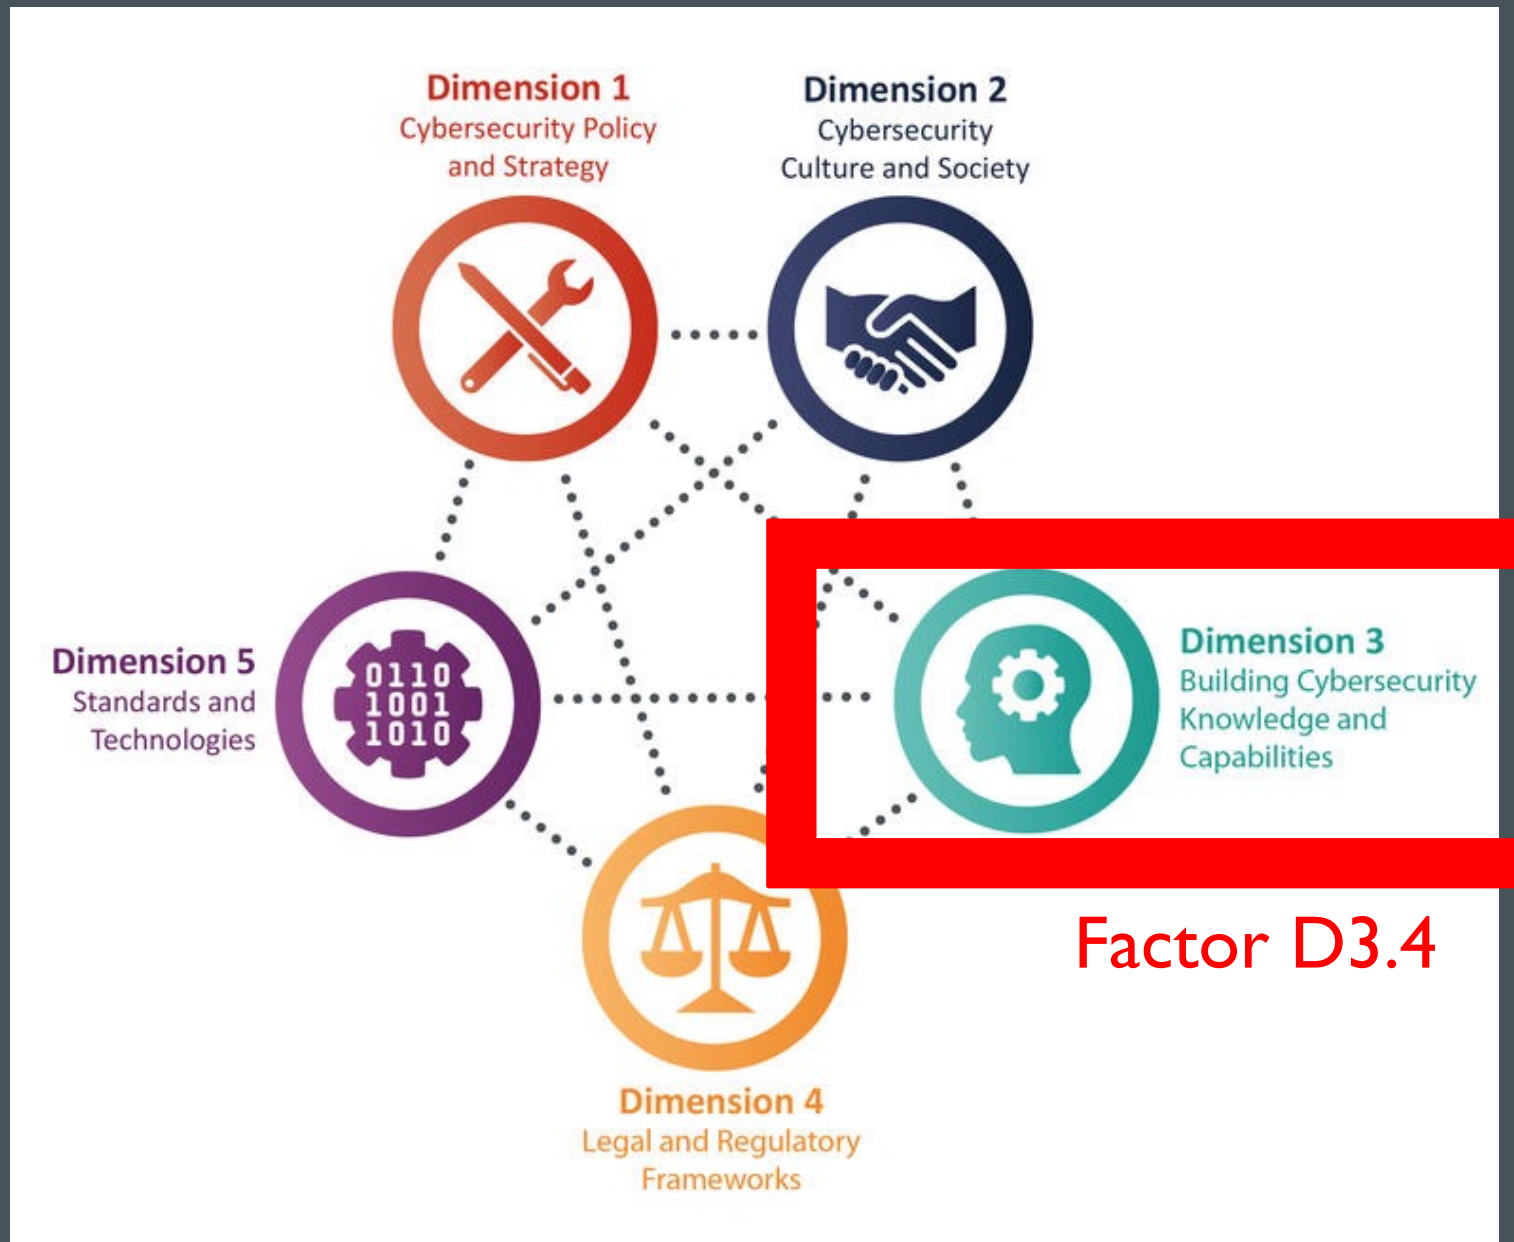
Dimension 1
Cybersecurity Policy and Strategy

Dimension 2
Cybersecurity Culture and Society

Dimension 5
Standards and Technologies

0110
1001
1010

Dimension 3
Building Cybersecurity Knowledge and Capabilities

Factor D3.4

Dimension 4
Legal and Regulatory Frameworks